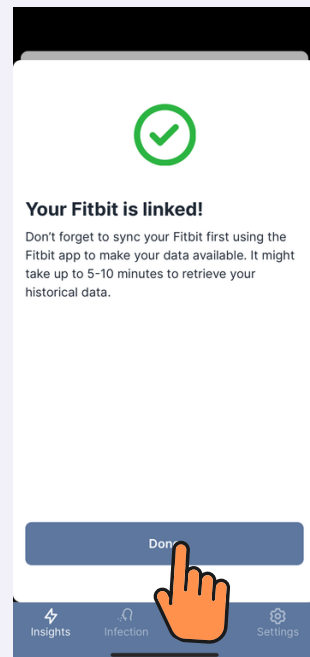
Your Fitbit is linked!

Don't forget to sync your Fitbit first using the Fitbit app to make your data available. It might take up to 5-10 minutes to retrieve your historical data.

Don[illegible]

Insights
Infection
Settings